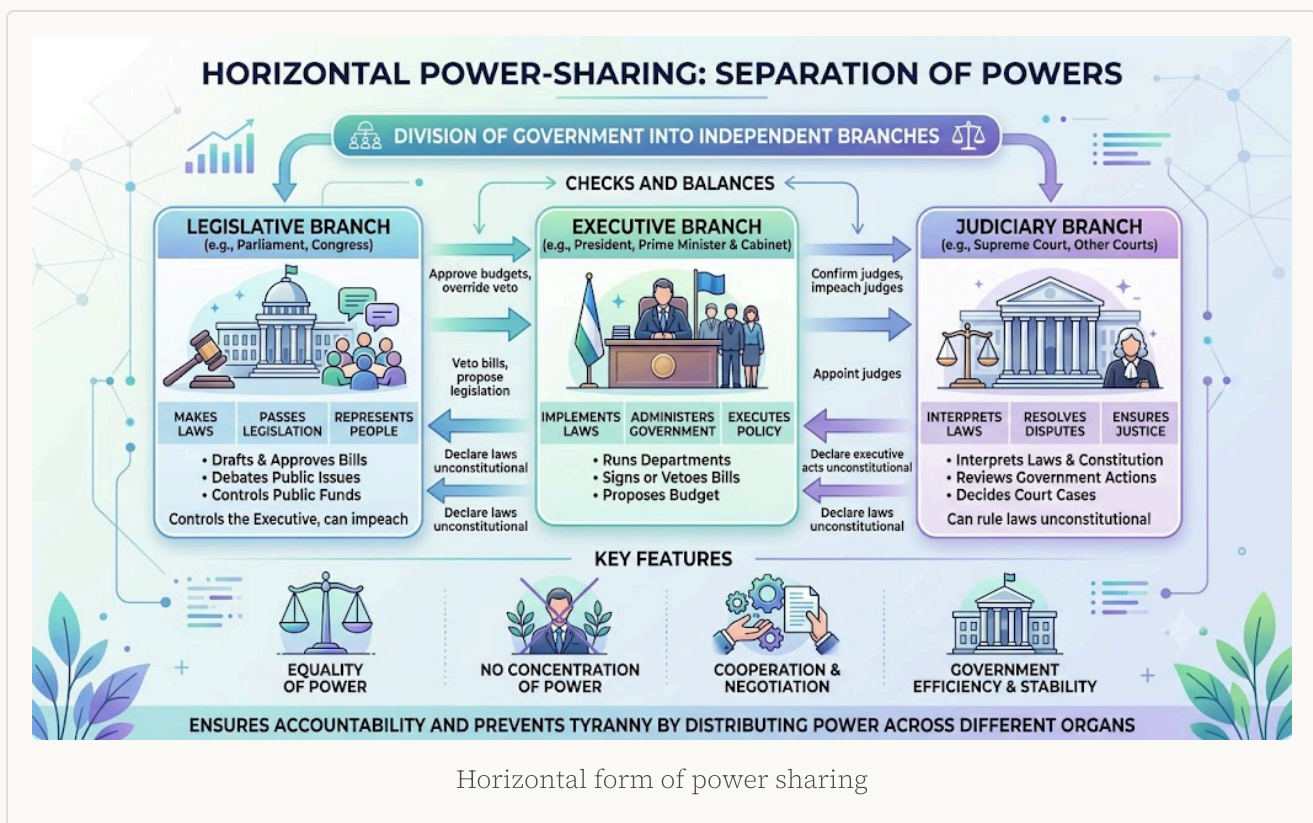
HORIZONTAL POWER-SHARING: SEPARATION OF POWERS

DIVISION OF GOVERNMENT INTO INDEPENDENT BRANCHES

CHECKS AND BALANCES

LEGISLATIVE BRANCH
(e.g., Parliament, Congress)

MAKES LAWS | PASSES LEGISLATION | REPRESENTS PEOPLE

• Drafts & Approves Bills
• Debates Public Issues
• Controls Public Funds
Controls the Executive, can impeach

Approve budgets, override veto

Veto bills, propose legislation

Declare laws unconstitutional

Declare laws unconstitutional

EXECUTIVE BRANCH
(e.g., President, Prime Minister & Cabinet)

IMPLEMENTS LAWS | ADMINISTERS GOVERNMENT | EXECUTES POLICY

• Runs Departments
• Signs or Vetoes Bills
• Proposes Budget

Confirm judges, impeach judges

Appoint judges

Declare executive acts unconstitutional

Declare laws unconstitutional

JUDICIARY BRANCH
(e.g., Supreme Court, Other Courts)

INTERPRETS LAWS | RESOLVES DISPUTES | ENSURES JUSTICE

• Interprets Laws & Constitution
• Reviews Government Actions
• Decides Court Cases
Can rule laws unconstitutional

KEY FEATURES

EQUALITY OF POWER

NO CONCENTRATION OF POWER

COOPERATION & NEGOTIATION

GOVERNMENT EFFICIENCY & STABILITY

ENSURES ACCOUNTABILITY AND PREVENTS TYRANNY BY DISTRIBUTING POWER ACROSS DIFFERENT ORGANS

Horizontal form of power sharing